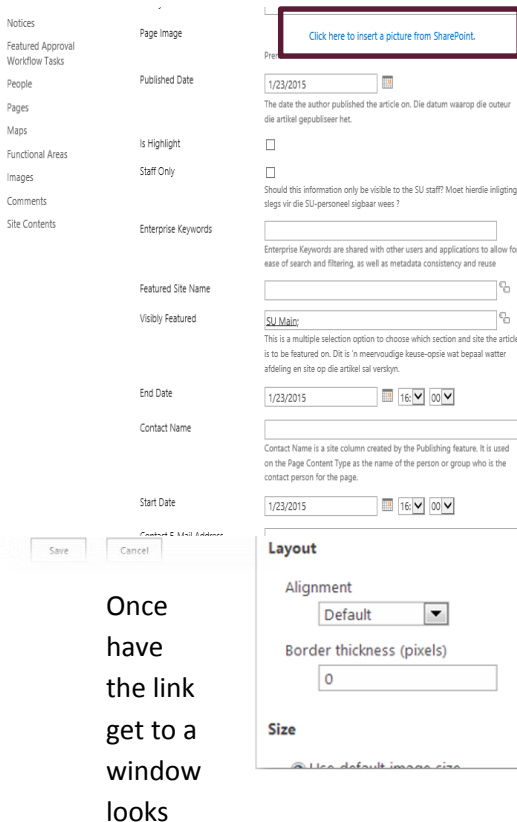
Notices
Featured Approval Workflow Tasks
People
Pages
Maps
Functional Areas
Images
Comments
Site Contents

Page Image

Click here to insert a picture from SharePoint.

Pre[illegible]

Published Date

1/23/2015

The date the author published the article on. Die datum waarop die outeur die artikel gepubliseer het.

Is Highlight

Staff Only

Should this information only be visible to the SU staff? Moet hierdie inligting slegs vir die SU-personeel sigbaar wees ?

Enterprise Keywords

Enterprise Keywords are shared with other users and applications to allow fo ease of search and filtering, as well as metadata consistency and reuse

Featured Site Name

Visibly Featured

SU Main;

This is a multiple selection option to choose which section and site the article is to be featured on. Dit is 'n meervoudige keuse-opsie wat bepaal watter afdeling en site op die artikel sal verskyn.

End Date

1/23/2015 16: 00

Contact Name

Contact Name is a site column created by the Publishing feature. It is used on the Page Content Type as the name of the person or group who is the contact person for the page.

Start Date

1/23/2015 16: 00

Contact E-Mail Address

Save Cancel

Once have the link get to a window looks

Layout

Alignment

Default

Border thickness (pixels)

0

Size

Use default image size